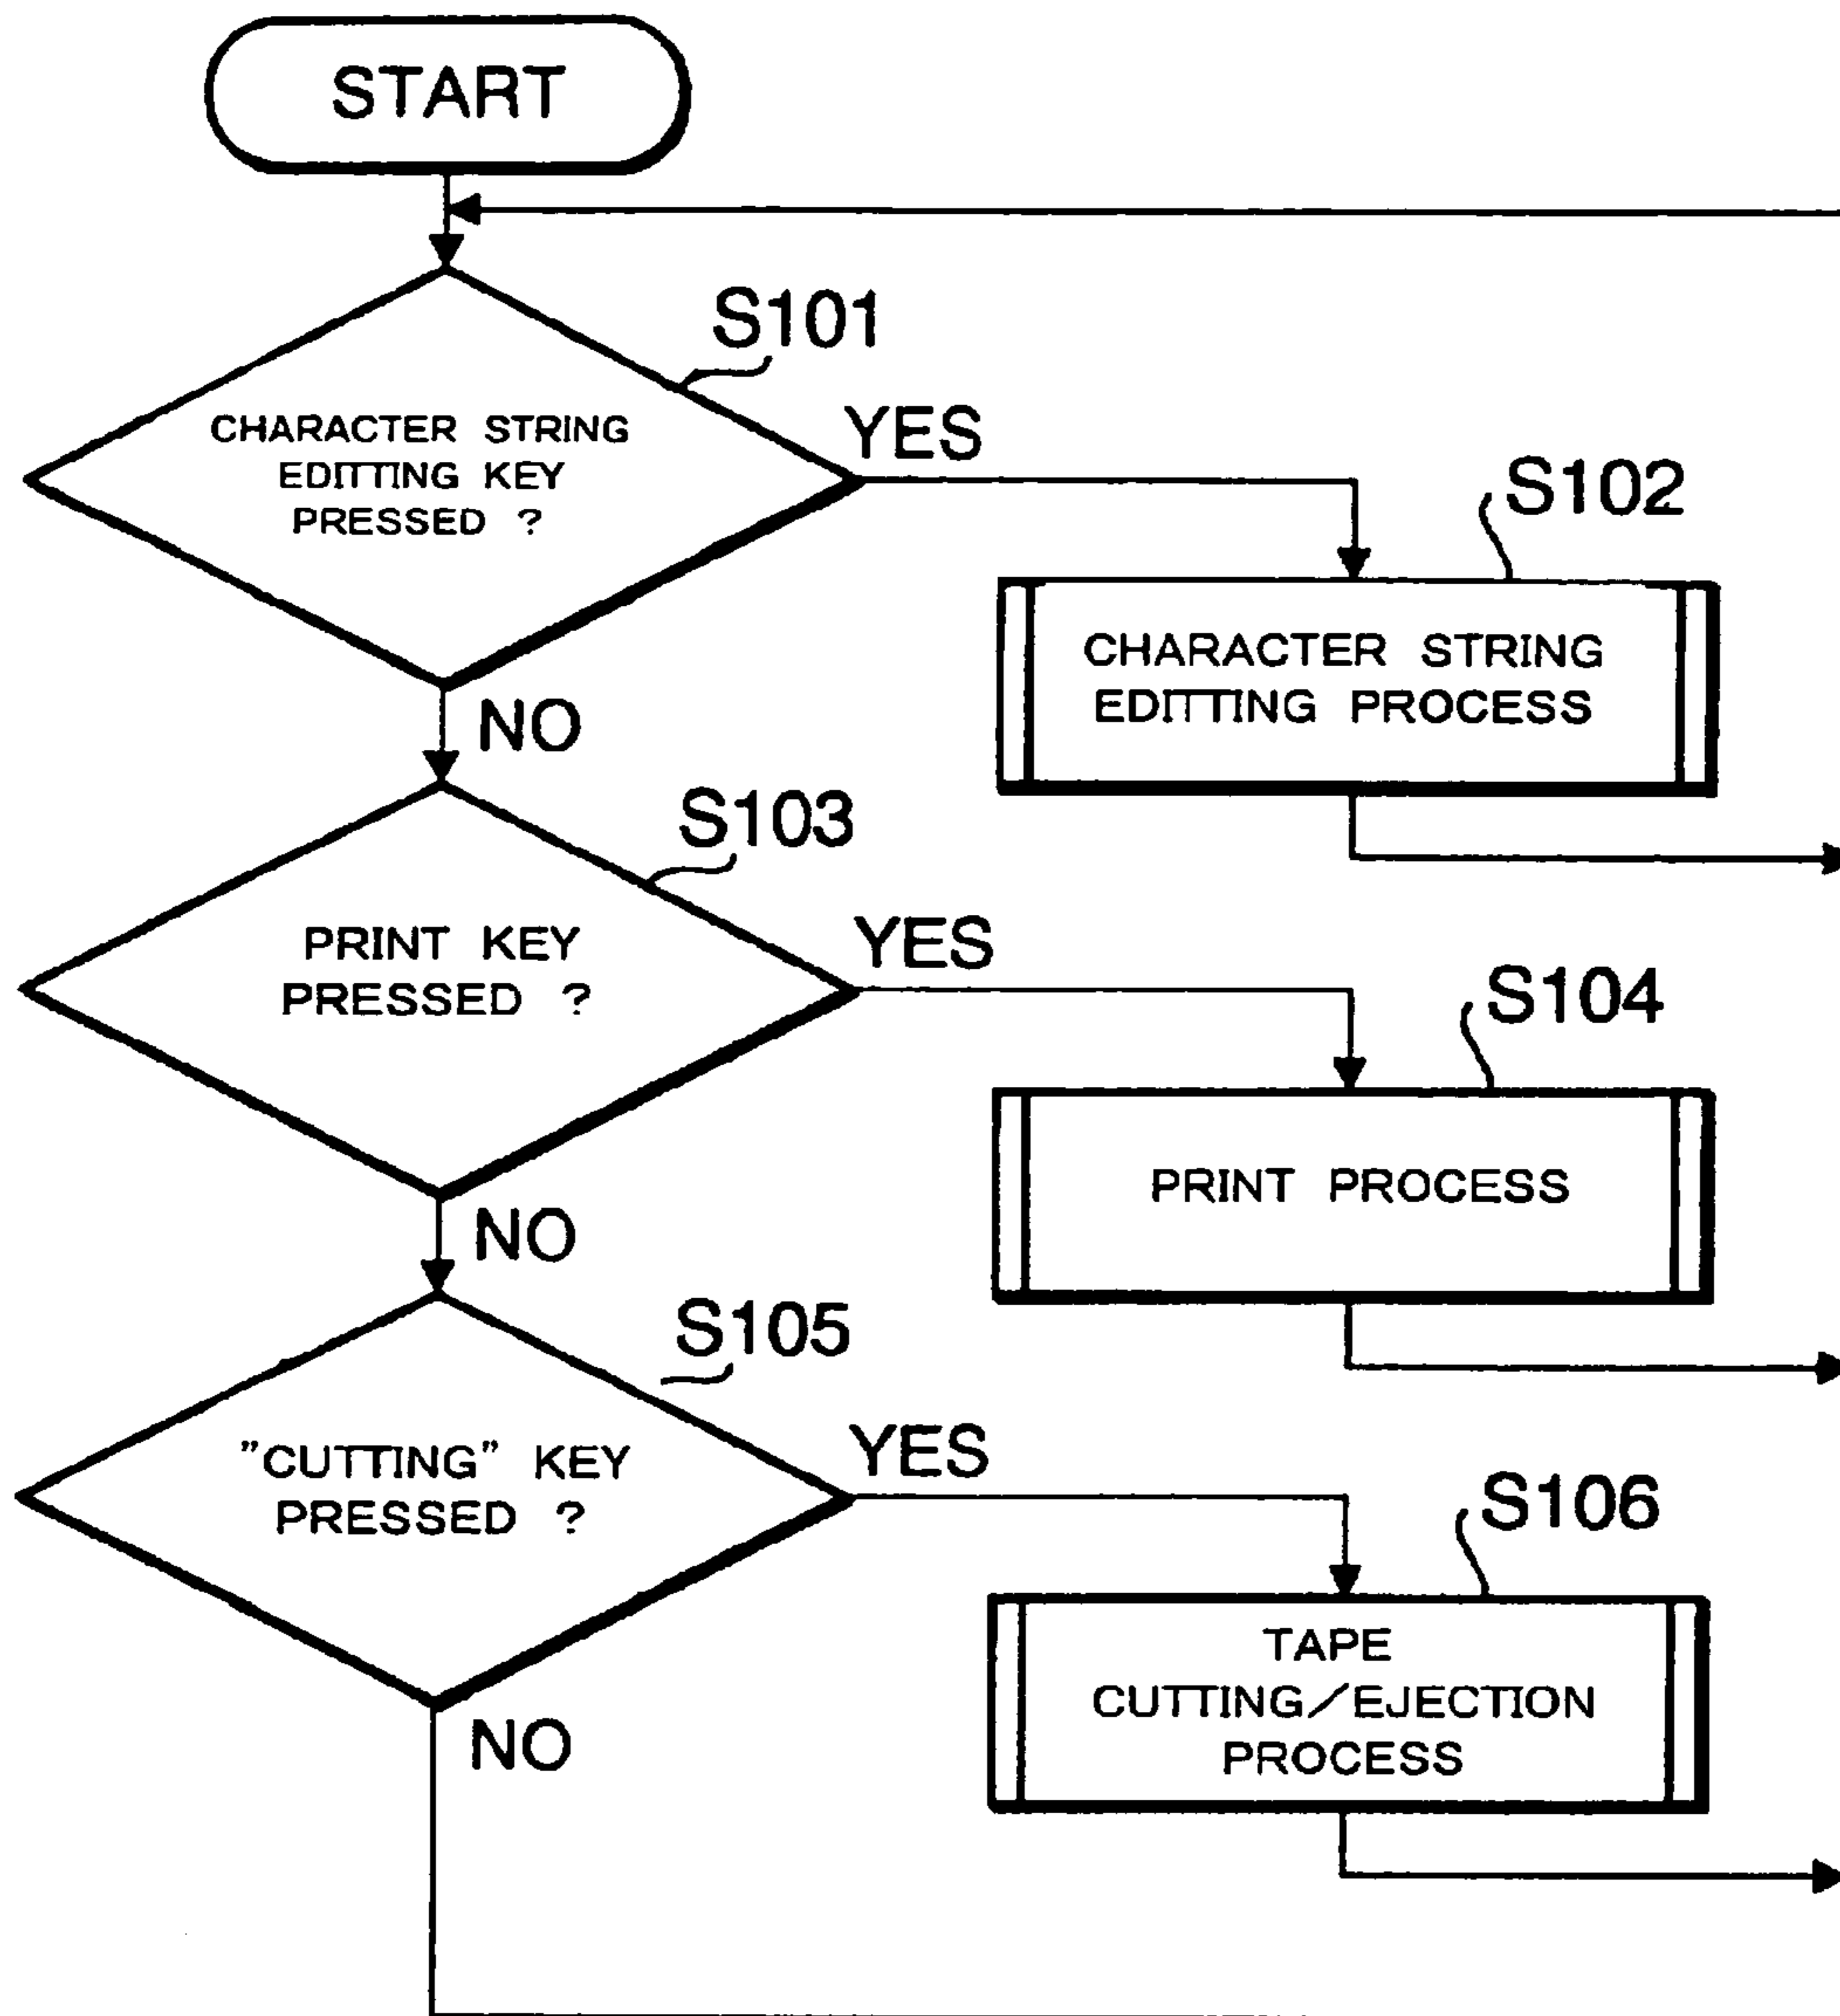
START

S101

CHARACTER STRING EDITTING KEY PRESSED ?

YES

S102

CHARACTER STRING EDITTING PROCESS

NO

S103

PRINT KEY PRESSED ?

YES

S104

PRINT PROCESS

NO

S105

"CUTTING" KEY PRESSED ?

YES

S106

TAPE CUTTING/EJECTION PROCESS

NO